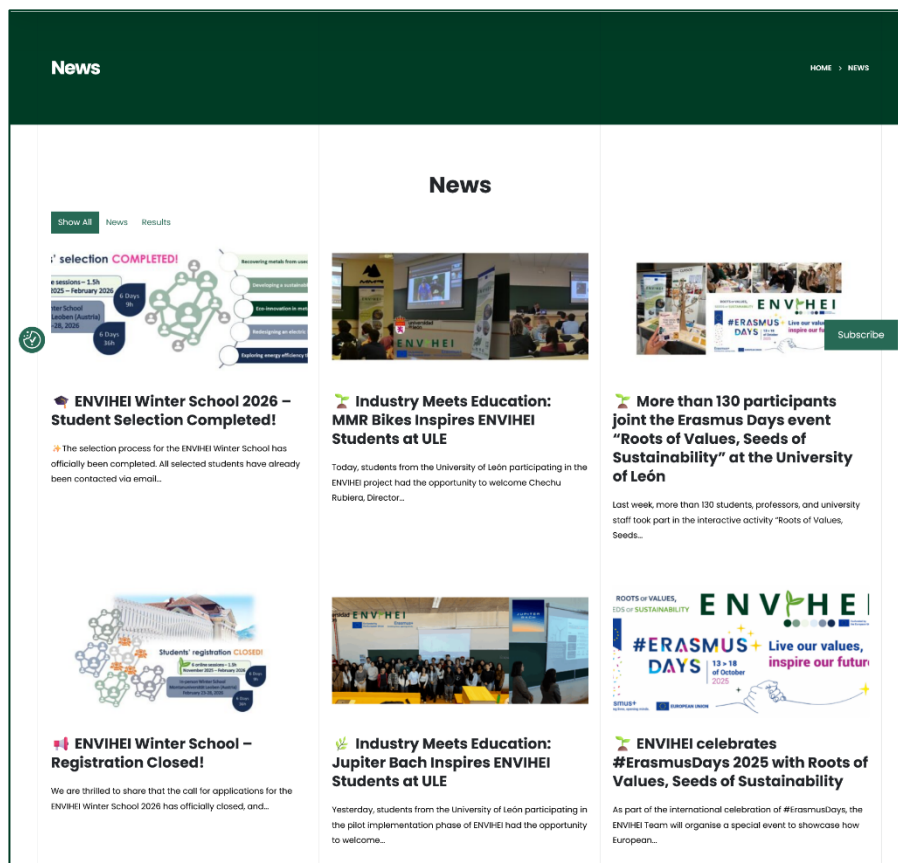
News

HOME > NEWS

News

Show All News Results

' selection COMPLETED!

e sessions – 1.5h
2025 – February 2026

6 Days
9h

ter School
Leoben (Austria)
-28, 2026

6 Days
36h

Recovering metals from use

Developing a sustainab

Eco-innovation in m

Redesigning an electri

Exploring energy efficiency

🎓 ENVIHEI Winter School 2026 – Student Selection Completed!

✨The selection process for the ENVIHEI Winter School has officially been completed. All selected students have already been contacted via email...

ENV HEI

🌱 Industry Meets Education: MMR Bikes Inspires ENVIHEI Students at ULE

Today, students from the University of León participating in the ENVIHEI project had the opportunity to welcome Chechu Rubiera, Director...

ENVIHEI

#ERASMUS DAYS

Live our values, inspire our fu

Subscribe

🌱 More than 130 participants joint the Erasmus Days event "Roots of Values, Seeds of Sustainability" at the University of León

Last week, more than 130 students, professors, and university staff took part in the interactive activity "Roots of Values, Seeds...

Students' registration CLOSED!

6 online sessions – 1.5h
November 2025 – February 2026

In person Winter School
Montanuniversität Leoben (Austria)
February 23-28, 2026

6 Days
9h

6 Days
36h

📢 ENVIHEI Winter School – Registration Closed!

We are thrilled to share that the call for applications for the ENVIHEI Winter School 2026 has officially closed, and...

ENV HEI

🌿 Industry Meets Education: Jupiter Bach Inspires ENVIHEI Students at ULE

Yesterday, students from the University of León participating in the pilot implementation phase of ENVIHEI had the opportunity to welcome...

ROOTS OF VALUES, SEEDS OF SUSTAINABILITY

ENVIHEI

#ERASMUS DAYS

13 > 18 of October 2025

Live our values, inspire our futu

EUROPEAN UNION

🌱 ENVIHEI celebrates #ErasmusDays 2025 with Roots of Values, Seeds of Sustainability

As part of the international celebration of #ErasmusDays, the ENVIHEI Team will organise a special event to showcase how European...